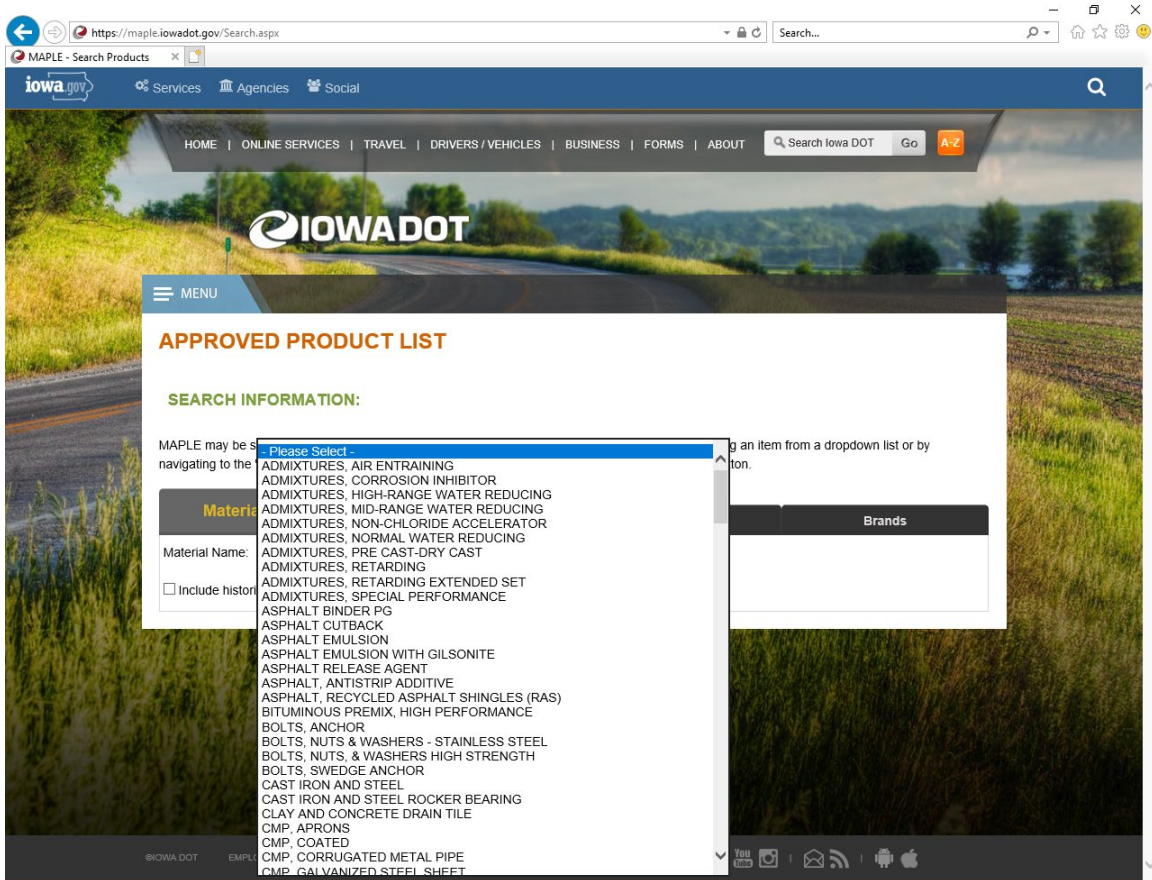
https://maple.iowadot.gov/Search.aspx

Search...

MAPLE - Search Products

iowa.gov

Services Agencies Social

HOME | ONLINE SERVICES | TRAVEL | DRIVERS / VEHICLES | BUSINESS | FORMS | ABOUT

Search Iowa DOT Go A-Z

IOWADOT

MENU

APPROVED PRODUCT LIST

SEARCH INFORMATION:

MAPLE may be s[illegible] g an item from a dropdown list or by navigating to the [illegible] ton.

Materia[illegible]

Brands

Material Name:

Include histori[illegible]

- Please Select -
ADMIXTURES, AIR ENTRAINING
ADMIXTURES, CORROSION INHIBITOR
ADMIXTURES, HIGH-RANGE WATER REDUCING
ADMIXTURES, MID-RANGE WATER REDUCING
ADMIXTURES, NON-CHLORIDE ACCELERATOR
ADMIXTURES, NORMAL WATER REDUCING
ADMIXTURES, PRE CAST-DRY CAST
ADMIXTURES, RETARDING
ADMIXTURES, RETARDING EXTENDED SET
ADMIXTURES, SPECIAL PERFORMANCE
ASPHALT BINDER PG
ASPHALT CUTBACK
ASPHALT EMULSION
ASPHALT EMULSION WITH GILSONITE
ASPHALT RELEASE AGENT
ASPHALT, ANTISTRIP ADDITIVE
ASPHALT, RECYCLED ASPHALT SHINGLES (RAS)
BITUMINOUS PREMIX, HIGH PERFORMANCE
BOLTS, ANCHOR
BOLTS, NUTS & WASHERS - STAINLESS STEEL
BOLTS, NUTS, & WASHERS HIGH STRENGTH
BOLTS, SWEDGE ANCHOR
CAST IRON AND STEEL
CAST IRON AND STEEL ROCKER BEARING
CLAY AND CONCRETE DRAIN TILE
CMP, APRONS
CMP, COATED
CMP, CORRUGATED METAL PIPE
CMP, GALVANIZED STEEL SHEET

©IOWA DOT EMPL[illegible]